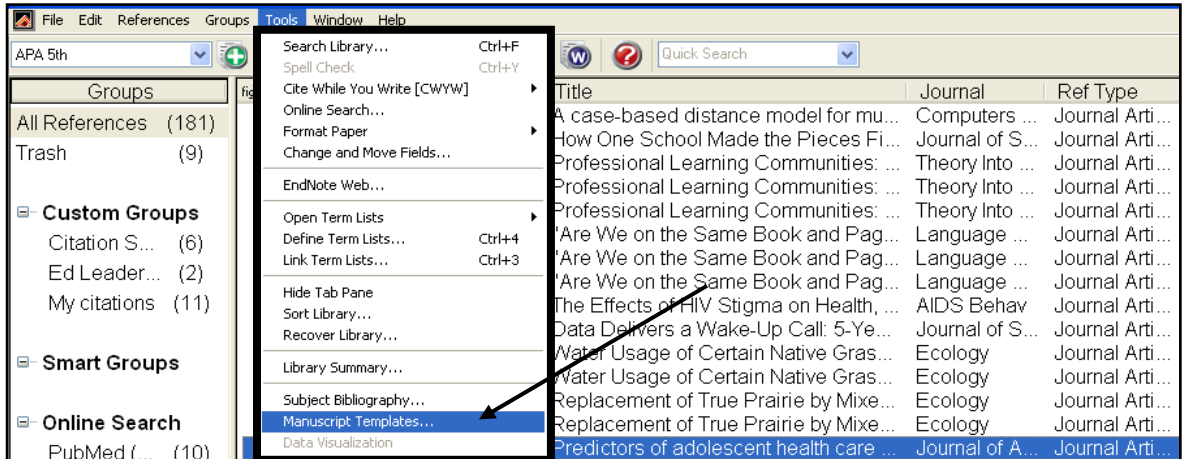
File Edit References Groups Tools Window Help

APA 5th

Quick Search

Groups

All References (181)
Trash (9)

Custom Groups
Citation S... (6)
Ed Leader... (2)
My citations (11)

Smart Groups

Online Search
PubMed (... (10)

fig

Search Library... Ctrl+F
Spell Check Ctrl+Y
Cite While You Write [CWYW]
Online Search...
Format Paper
Change and Move Fields...

EndNote Web...

Open Term Lists
Define Term Lists... Ctrl+4
Link Term Lists... Ctrl+3

Hide Tab Pane
Sort Library...
Recover Library...

Library Summary...

Subject Bibliography...
Manuscript Templates...
Data Visualization

| Title | Journal | Ref Type |
|---|---|---|
| A case-based distance model for mu... | Computers ... | Journal Arti... |
| How One School Made the Pieces Fi... | Journal of S... | Journal Arti... |
| Professional Learning Communities: ... | Theory Into ... | Journal Arti... |
| Professional Learning Communities: ... | Theory Into ... | Journal Arti... |
| Professional Learning Communities: ... | Theory Into ... | Journal Arti... |
| 'Are We on the Same Book and Pag... | Language ... | Journal Arti... |
| 'Are We on the Same Book and Pag... | Language ... | Journal Arti... |
| 'Are We on the Same Book and Pag... | Language ... | Journal Arti... |
| The Effects of HIV Stigma on Health, ... | AIDS Behav | Journal Arti... |
| Data Delivers a Wake-Up Call: 5-Ye... | Journal of S... | Journal Arti... |
| Water Usage of Certain Native Gras... | Ecology | Journal Arti... |
| Water Usage of Certain Native Gras... | Ecology | Journal Arti... |
| Replacement of True Prairie by Mixe... | Ecology | Journal Arti... |
| Replacement of True Prairie by Mixe... | Ecology | Journal Arti... |
| Predictors of adolescent health care ... | Journal of A... | Journal Arti... |